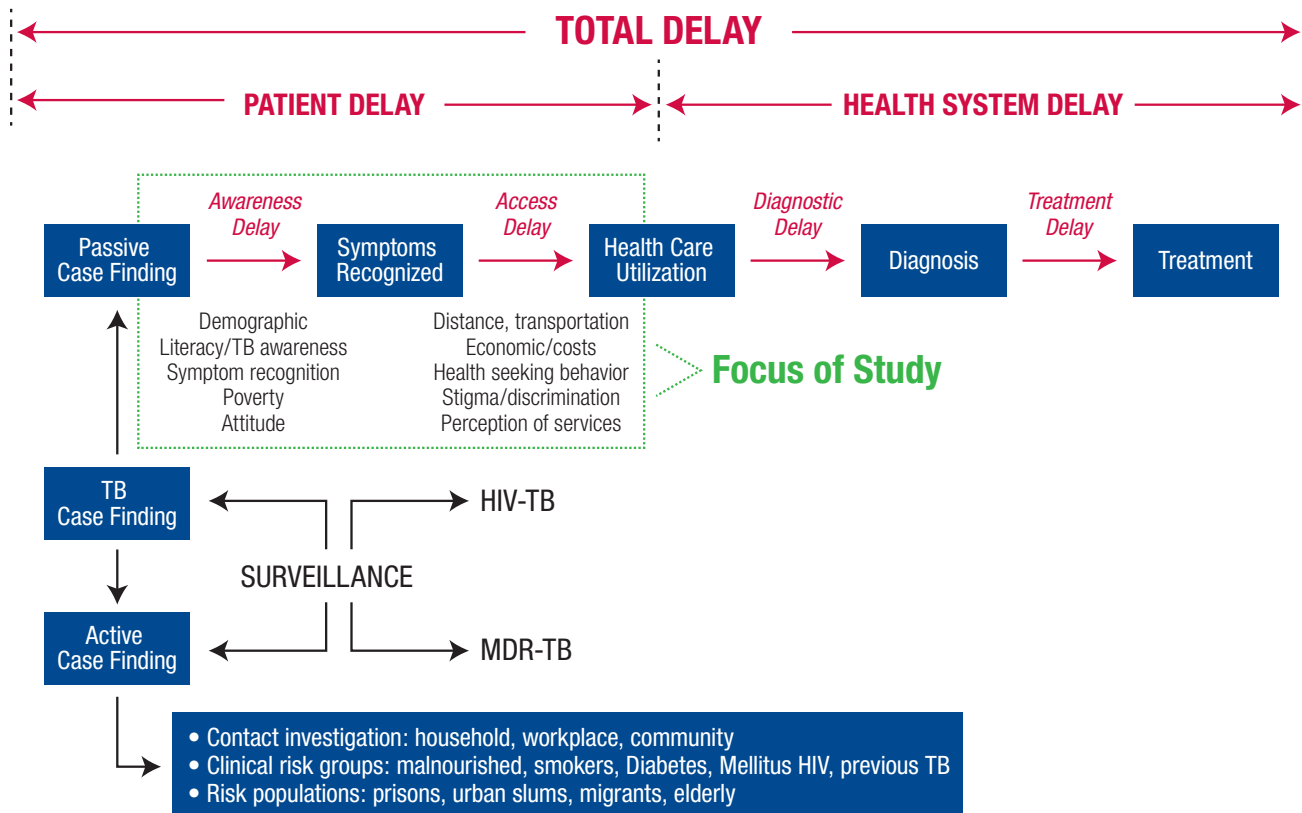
TOTAL DELAY

PATIENT DELAY

HEALTH SYSTEM DELAY

Passive Case Finding

Awareness Delay

Symptoms Recognized

Access Delay

Health Care Utilization

Diagnostic Delay

Diagnosis

Treatment Delay

Treatment

Demographic
Literacy/TB awareness
Symptom recognition
Poverty
Attitude

Distance, transportation
Economic/costs
Health seeking behavior
Stigma/discrimination
Perception of services

Focus of Study

TB Case Finding

HIV-TB

SURVEILLANCE

Active Case Finding

MDR-TB

• Contact investigation: household, workplace, community
• Clinical risk groups: malnourished, smokers, Diabetes, Mellitus HIV, previous TB
• Risk populations: prisons, urban slums, migrants, elderly